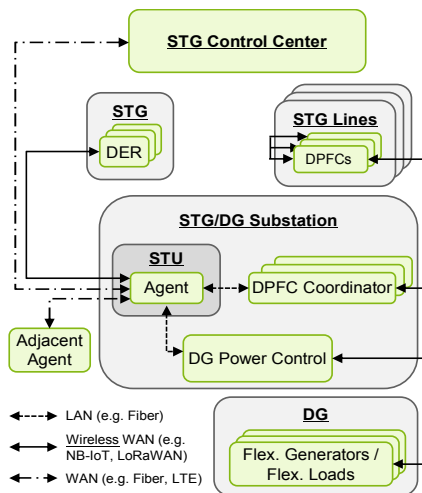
STG Control Center

STG

DER

STG Lines

DPFCs

STG/DG Substation

STU

Agent

DPFC Coordinator

Adjacent Agent

DG Power Control

LAN (e.g. Fiber)

Wireless WAN (e.g. NB-IoT, LoRaWAN)

WAN (e.g. Fiber, LTE)

DG

Flex. Generators / Flex. Loads